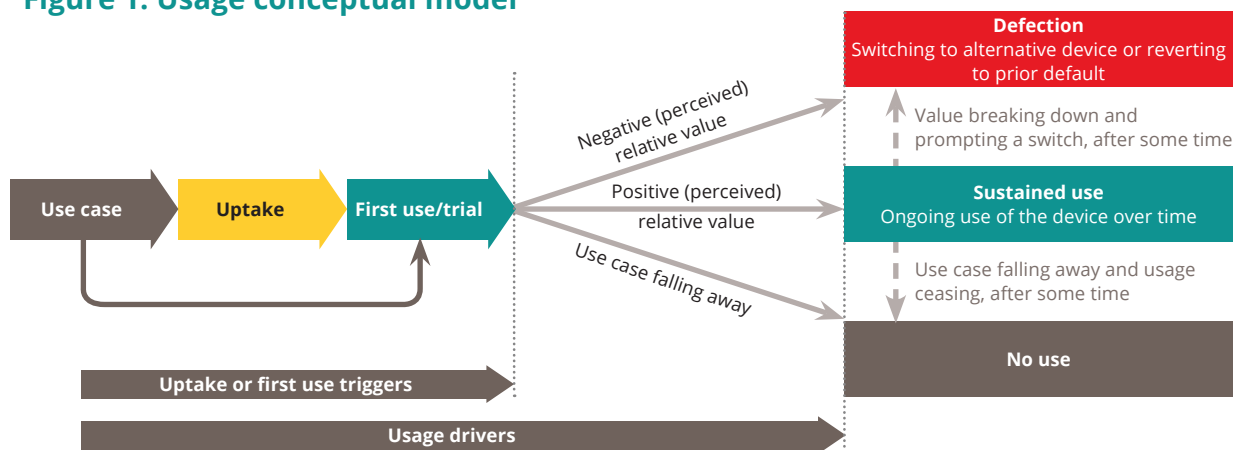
Figure 1. Usage conceptual model

Use case

Uptake

First use/trial

Negative (perceived) relative value

Positive (perceived) relative value

Use case falling away

Defection
Switching to alternative device or reverting to prior default

Value breaking down and prompting a switch, after some time

Sustained use
Ongoing use of the device over time

Use case falling away and usage ceasing, after some time

No use

Uptake or first use triggers

Usage drivers